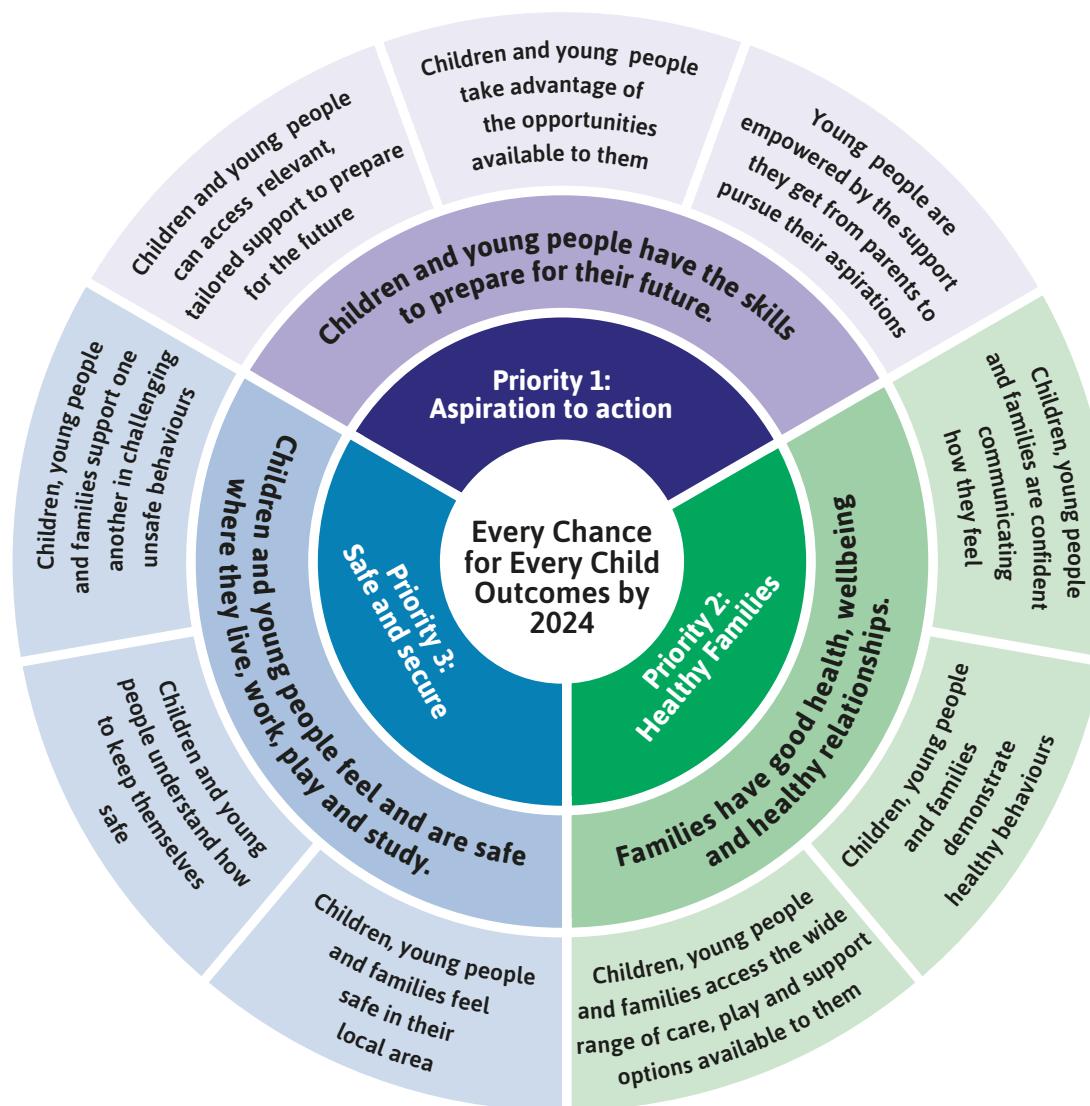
Every Chance for Every Child Outcomes by 2024

Priority 1: Aspiration to action

Children and young people have the skills to prepare for their future.

Children and young people can access relevant, tailored support to prepare for the future

Children and young people take advantage of the opportunities available to them

Young people are empowered by the support they get from parents to pursue their aspirations

Priority 2: Healthy Families

Families have good health, wellbeing and healthy relationships.

Children, young people and families are confident communicating how they feel

Children, young people and families demonstrate healthy behaviours

Children, young people and families access the wide range of care, play and support options available to them

Priority 3: Safe and secure

Children and young people feel and are safe where they live, work, play and study.

Children, young people and families feel safe in their local area

Children and young people understand how to keep themselves safe

Children, young people and families support one another in challenging unsafe behaviours